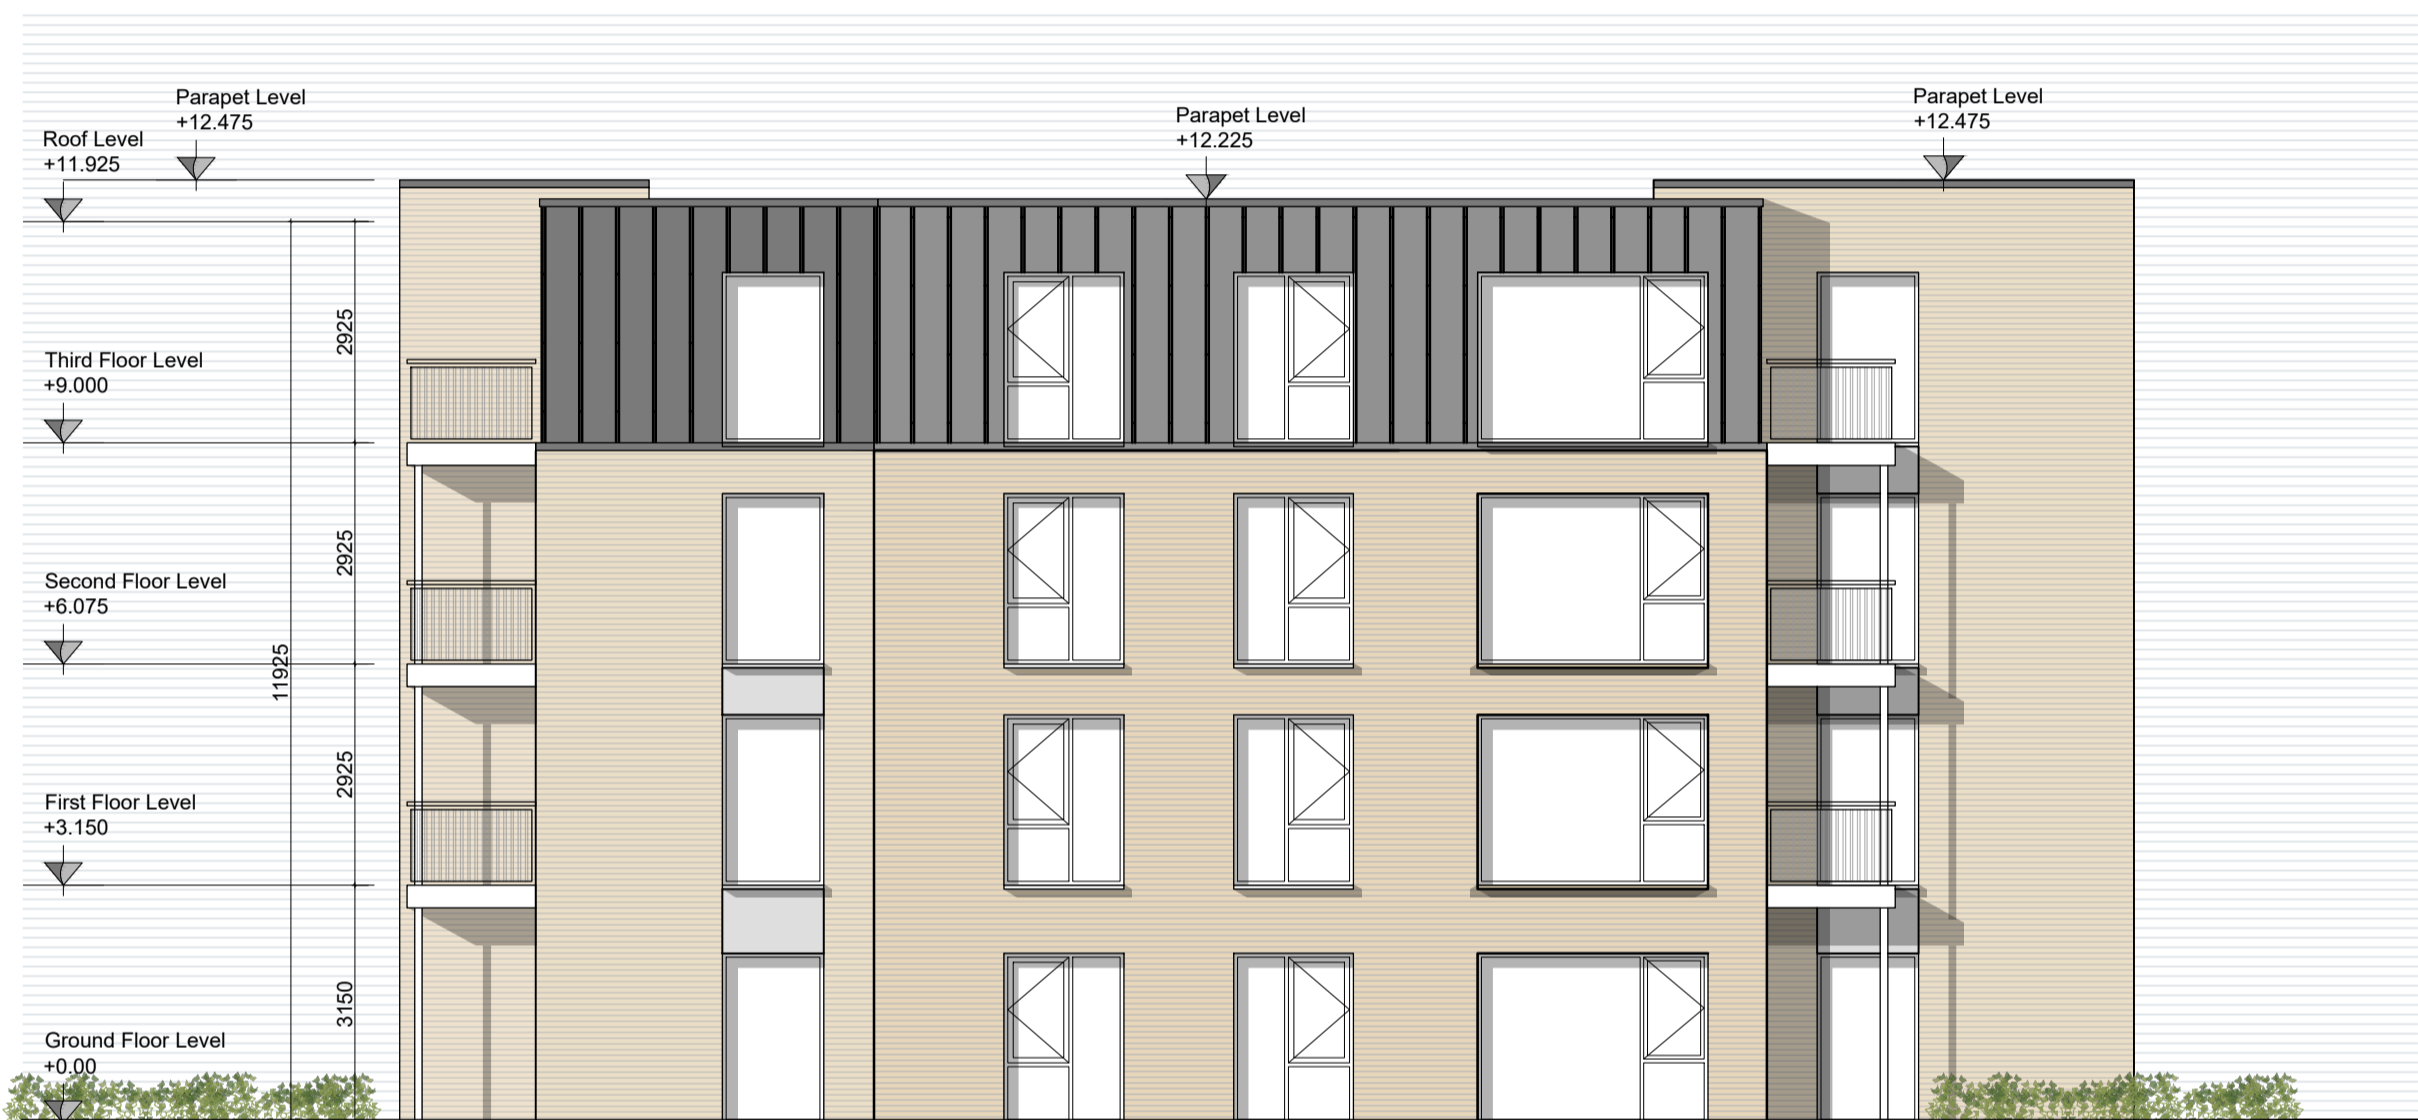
Parapet Level
+12.475

Roof Level
+11.925

Parapet Level
+12.225

Parapet Level
+12.475

Third Floor Level
+9.000

Second Floor Level
+6.075

First Floor Level
+3.150

Ground Floor Level
+0.00

2925

2925

2925

3150

11925